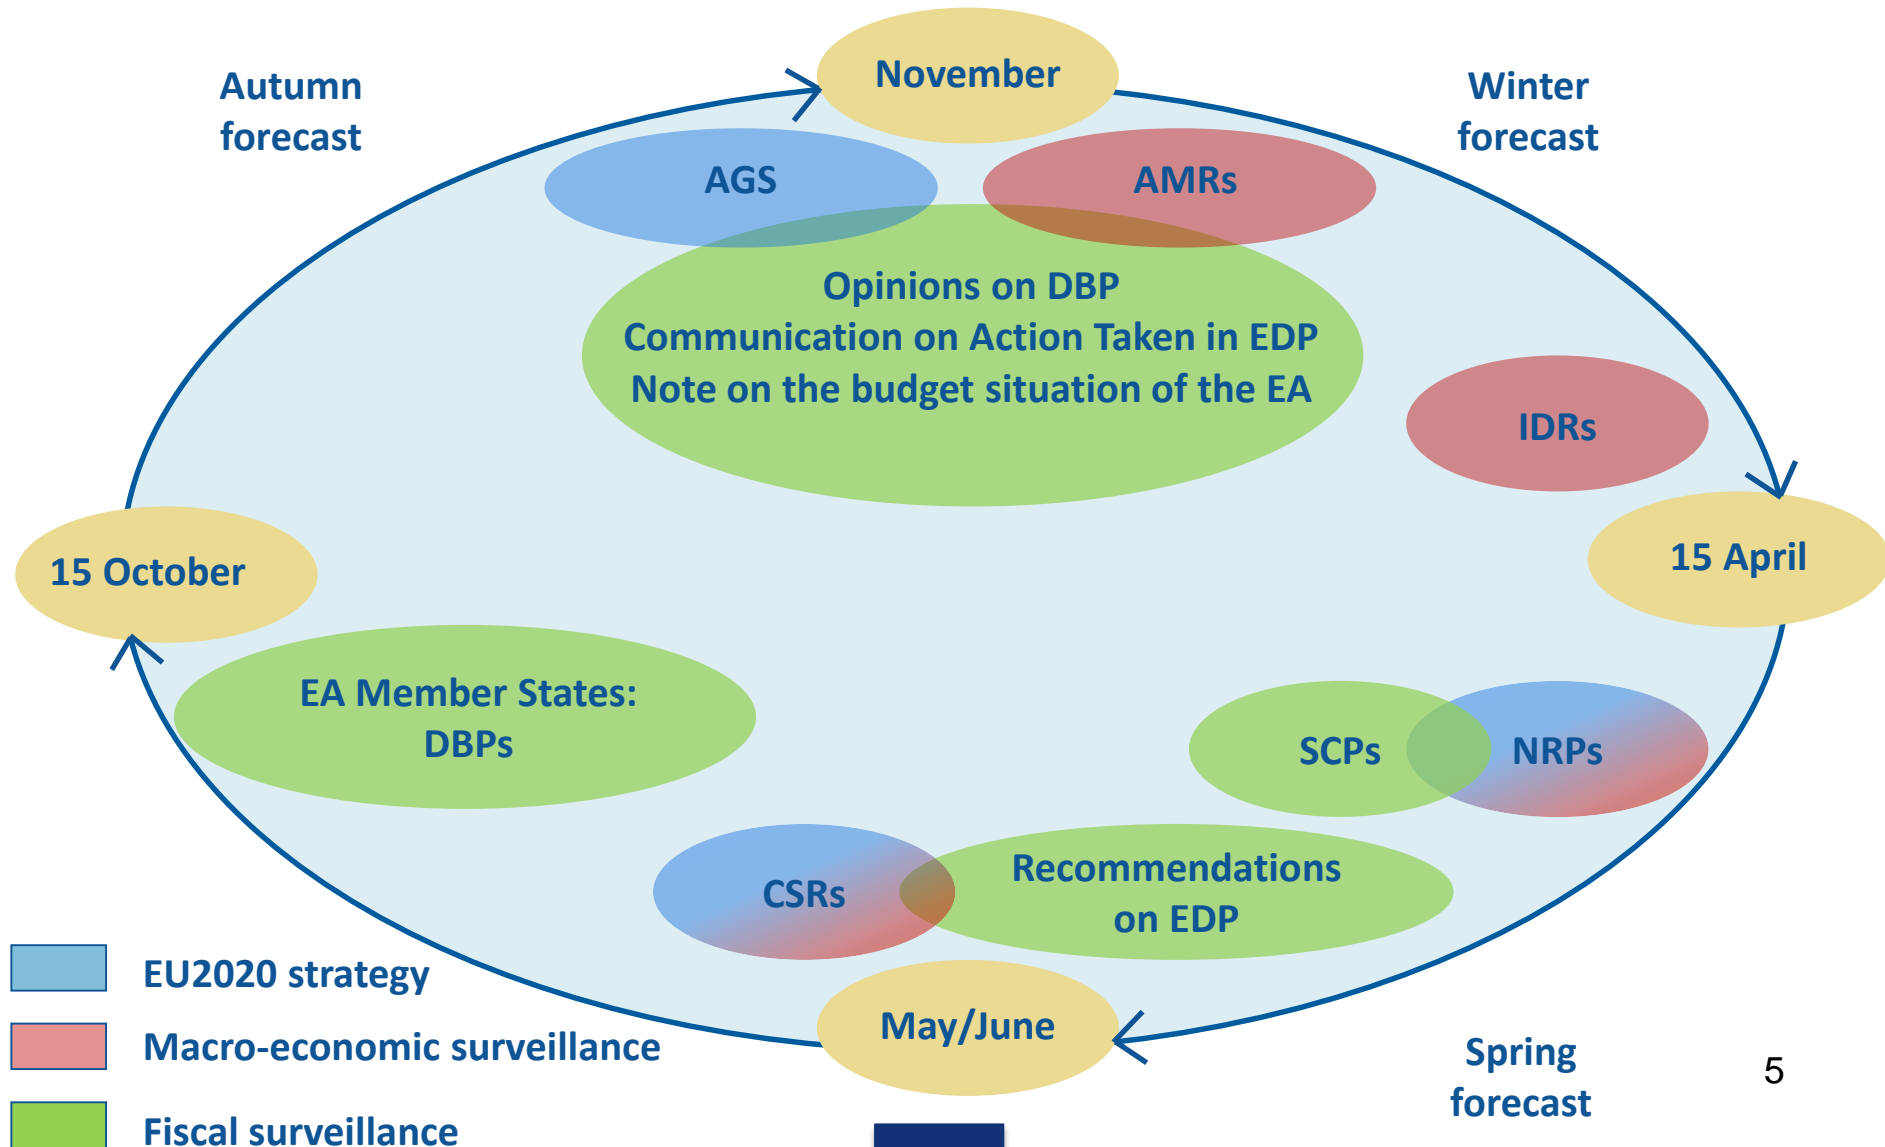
Autumn forecast

November

Winter forecast

AGS

AMRs

Opinions on DBP
Communication on Action Taken in EDP
Note on the budget situation of the EA

IDRs

15 April

15 October

EA Member States: DBPs

SCPs

NRPs

CSRs

Recommendations on EDP

EU2020 strategy

Macro-economic surveillance

Fiscal surveillance

May/June

Spring forecast

5